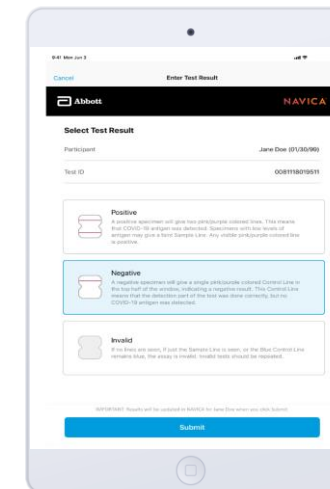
9:41 Mon Jun 3

Cancel

Enter Test Result

Abbott

NAVICA

Select Test Result

Participant

Jane Doe (01/30/90)

Test ID

0081118019511

Positive

A positive specimen will give two pink/purple colored lines. This means that COVID-19 antigen was detected. Specimens with low levels of antigen may give a faint Sample Line. Any visible pink/purple colored line is positive.

Negative

A negative specimen will give a single pink/purple colored Control Line in the top half of the window, indicating a negative result. This Control Line means that the detection part of the test was done correctly, but no COVID-19 antigen was detected.

Invalid

If no lines are seen, if just the Sample Line is seen, or the Blue Control Line remains blue, the assay is invalid. Invalid tests should be repeated.

IMPORTANT: Results will be updated in NAVICA for Jane Doe when you click Submit.

Submit